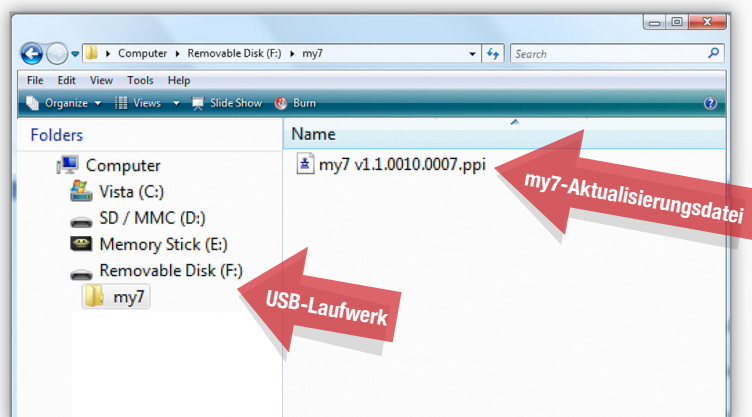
Computer ▸ Removable Disk (F:) ▸ my7

Search

File Edit View Tools Help

Organize ▾ Views ▾ Slide Show Burn

Folders

Computer
Vista (C:)
SD / MMC (D:)
Memory Stick (E:)
Removable Disk (F:)
my7

Name

my7 v1.1.0010.0007.ppi

my7-Aktualisierungsdatei

USB-Laufwerk